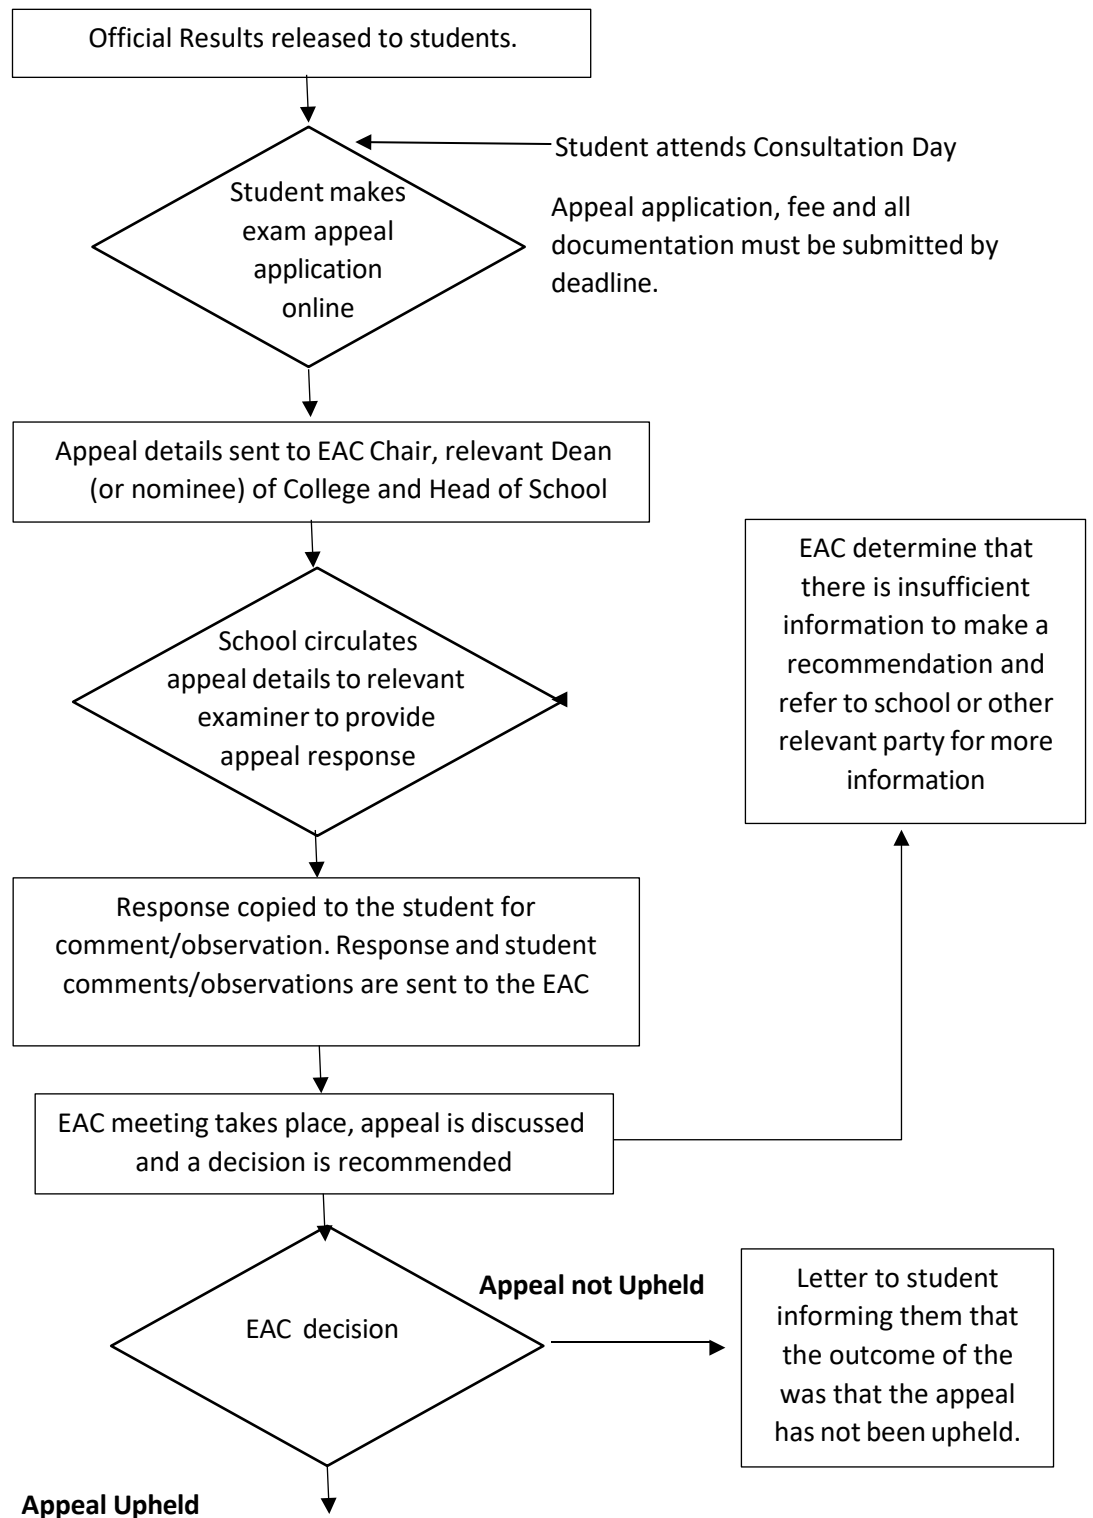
Official Results released to students.

Student attends Consultation Day

Student makes exam appeal application online

Appeal application, fee and all documentation must be submitted by deadline.

Appeal details sent to EAC Chair, relevant Dean (or nominee) of College and Head of School

School circulates appeal details to relevant examiner to provide appeal response

EAC determine that there is insufficient information to make a recommendation and refer to school or other relevant party for more information

Response copied to the student for comment/observation. Response and student comments/observations are sent to the EAC

EAC meeting takes place, appeal is discussed and a decision is recommended

EAC decision

**Appeal not Upheld**

Letter to student informing them that the outcome of the was that the appeal has not been upheld.

**Appeal Upheld**